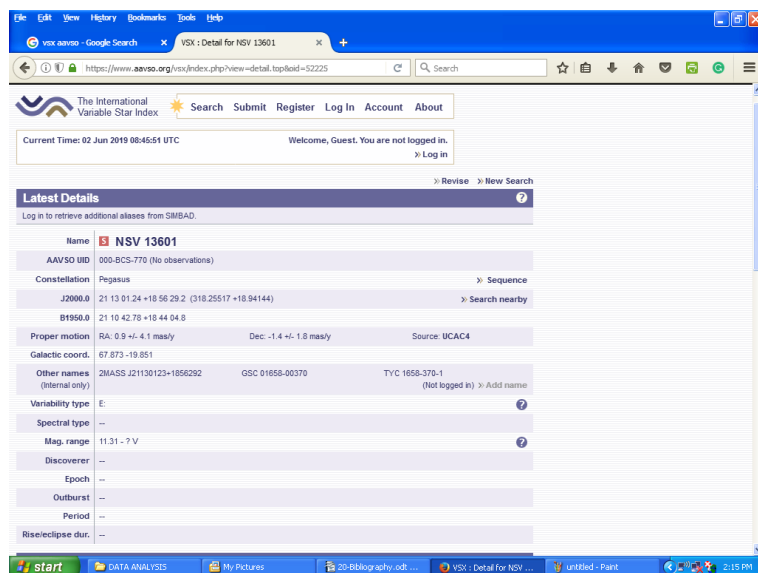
File Edit View History Bookmarks Tools Help

vsx aavso - Google Search × VSX : Detail for NSV 13601 × +

https://www.aavso.org/vsx/index.php?view=detail.top&oid=52225 Search

The International Variable Star Index

Search Submit Register Log In Account About

Current Time: 02 Jun 2019 08:45:51 UTC

Welcome, Guest. You are not logged in.

» Log in

» Revise » New Search

Latest Details

Log in to retrieve additional aliases from SIMBAD.

| | |
|---|---|
| Name | S NSV 13601 |
| AAVSO UID | 000-BCS-770 (No observations) |
| Constellation | Pegasus » Sequence |
| J2000.0 | 21 13 01.24 +18 56 29.2 (318.25517 +18.94144) » Search nearby |
| B1950.0 | 21 10 42.78 +18 44 04.8 |
| Proper motion | RA: 0.9 +/- 4.1 mas/y Dec: -1.4 +/- 1.8 mas/y Source: UCAC4 |
| Galactic coord. | 67.873 -19.851 |
| Other names (Internal only) | 2MASS J21130123+1856292 GSC 01658-00370 TYC 1658-370-1 (Not logged in) » Add name |
| Variability type | E: |
| Spectral type | -- |
| Mag. range | 11.31 - ? V |
| Discoverer | -- |
| Epoch | -- |
| Outburst | -- |
| Period | -- |
| Rise/eclipse dur. | -- |

start DATA ANALYSIS My Pictures 20-Bibliography.odt ... VSX : Detail for NSV ... untitled - Paint 2:15 PM